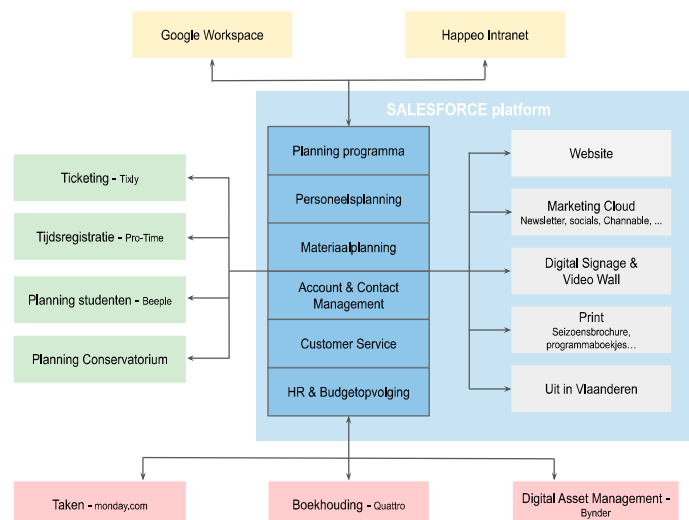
Google Workspace

Happeo Intranet

SALESFORCE platform

Planning programma

Personeelsplanning

Materiaalplanning

Account & Contact Management

Customer Service

HR & Budgetopvolging

Ticketing - Tixly

Tijdsregistratie - Pro-Time

Planning studenten - Beeple

Planning Conservatorium

Website

Marketing Cloud
Newsletter, socials, Channable, ...

Digital Signage & Video Wall

Print
Seizoensbrochure, programmaboekjes...

Uit in Vlaanderen

Taken - monday.com

Boekhouding - Quattro

Digital Asset Management - Bynder